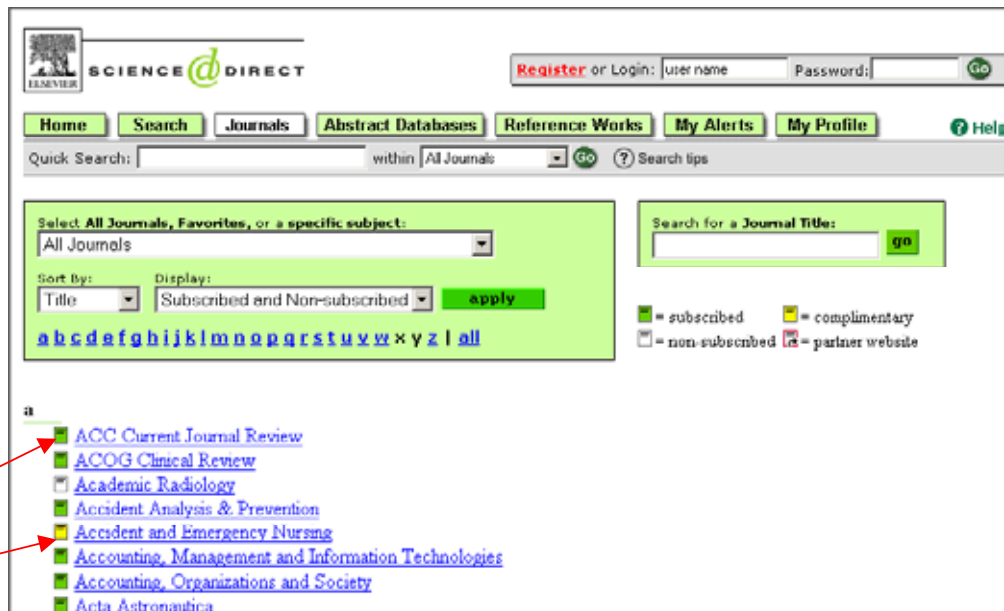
ELSEVIER SCIENCE DIRECT

Register or Login: user name Password: Go

Home Search Journals Abstract Databases Reference Works My Alerts My Profile Help

Quick Search: within All Journals Go Search tips

Select All Journals, Favorites, or a specific subject:
All Journals
Sort By: Display:
Title Subscribed and Non-subscribed apply
a b c d e f g h i j k l m n o p q r s t u v w x y z | all

Search for a Journal Title:
go

= subscribed = complimentary
= non-subscribed = partner website

a
ACC Current Journal Review
ACOG Clinical Review
Academic Radiology
Accident Analysis & Prevention
Accident and Emergency Nursing
Accounting, Management and Information Technologies
Accounting, Organizations and Society
Acta Astronautica